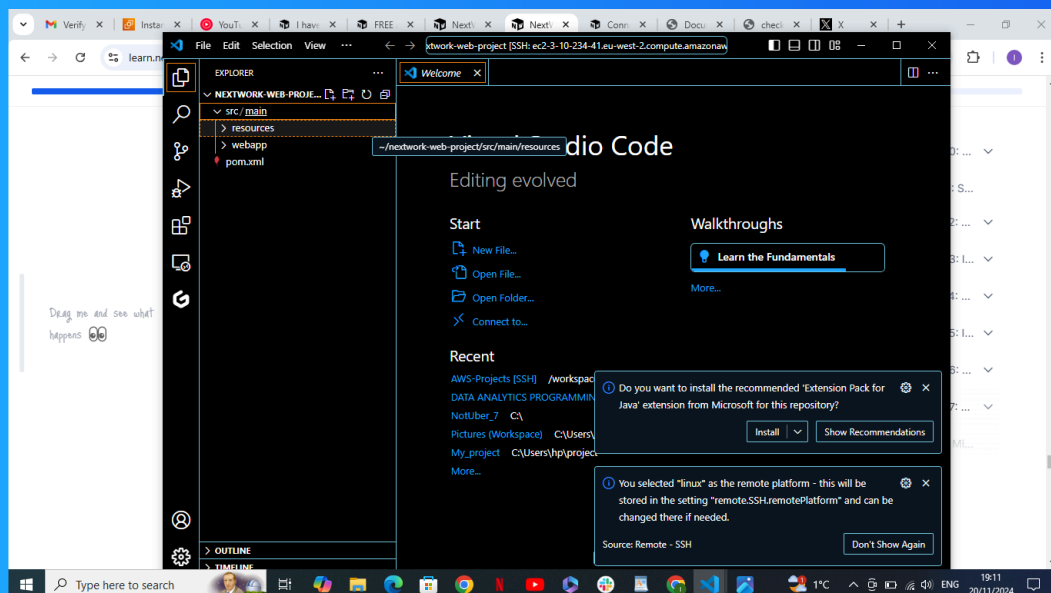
Verify | Insta | YouTu | I have | FREE | NextW | NextW | Conn | Docu | check | X

learn.n

File Edit Selection View ···

xtwork-web-project [SSH: ec2-3-10-234-41.eu-west-2.compute.amazonaw

EXPLORER ···

NEXTWORK-WEB-PROJE...

src / main

resources

webapp

pom.xml

~/nextwork-web-project/src/main/resources

Welcome

Visual Studio Code

Editing evolved

Start

New File...

Open File...

Open Folder...

Connect to...

Walkthroughs

Learn the Fundamentals

More...

Recent

AWS-Projects [SSH] /workspac

DATA ANALYTICS PROGRAMMIN

NotUber_7 C:\

Pictures (Workspace) C:\Users\

My_project C:\Users\hp\project

More...

Do you want to install the recommended 'Extension Pack for Java' extension from Microsoft for this repository?

Install | Show Recommendations

You selected "linux" as the remote platform - this will be stored in the setting "remote.SSH.remotePlatform" and can be changed there if needed.

Source: Remote - SSH

Don't Show Again

OUTLINE

TIMELINE

Drag me and see what happens 👀

0: | 3: S... | 2: | 3: I... | 4: | 5: I... | 7: | MI...

Type here to search

1°C ENG 19:11 20/11/2024